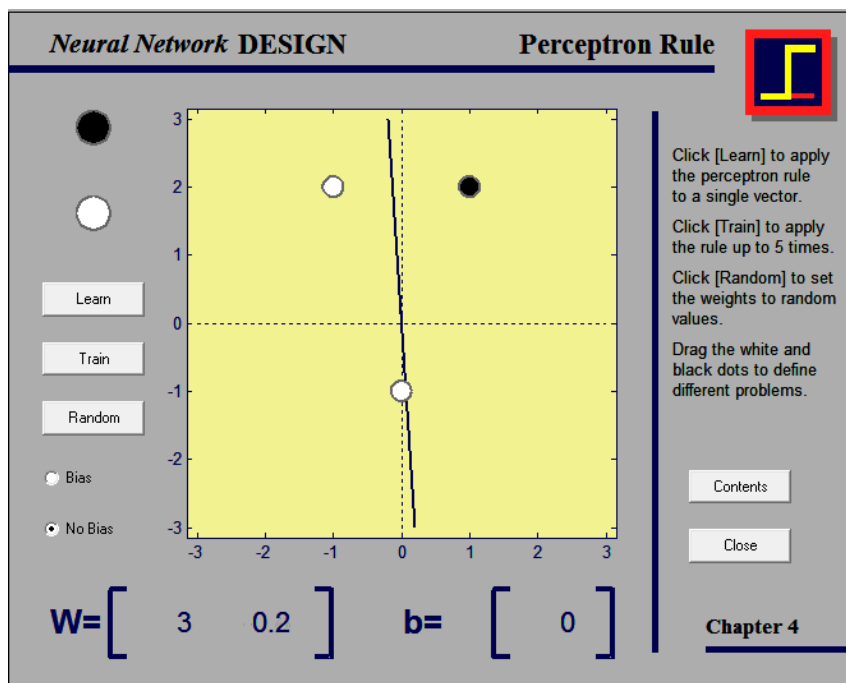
Neural Network DESIGN

Perceptron Rule

Learn

Train

Random

Bias

No Bias

3
2
1
0
-1
-2
-3

-3 -2 -1 0 1 2 3

Click [Learn] to apply the perceptron rule to a single vector.

Click [Train] to apply the rule up to 5 times.

Click [Random] to set the weights to random values.

Drag the white and black dots to define different problems.

Contents

Close

W= $\begin{bmatrix} 3 & 0.2 \end{bmatrix}$ b= $\begin{bmatrix} 0 \end{bmatrix}$

Chapter 4